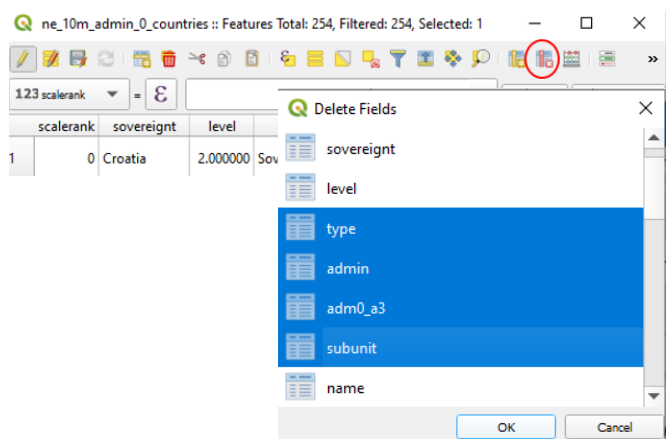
ne_10m_admin_0_countries :: Features Total: 254, Filtered: 254, Selected: 1

123 scalerank

=

| | scalerank | sovereignt | level | |
|---|---|---|---|---|
| 1 | 0 | Croatia | 2.000000 | Sov |

Delete Fields

sovereignt
level
type
admin
adm0_a3
subunit
name

OK
Cancel